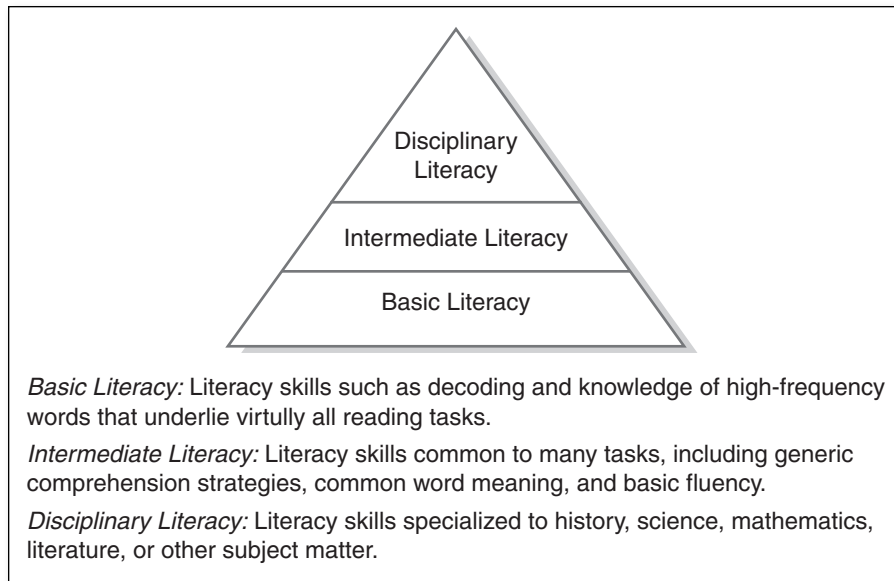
Disciplinary Literacy

Intermediate Literacy

Basic Literacy

*Basic Literacy:* Literacy skills such as decoding and knowledge of high-frequency words that underlie virtually all reading tasks.

*Intermediate Literacy:* Literacy skills common to many tasks, including generic comprehension strategies, common word meaning, and basic fluency.

*Disciplinary Literacy:* Literacy skills specialized to history, science, mathematics, literature, or other subject matter.